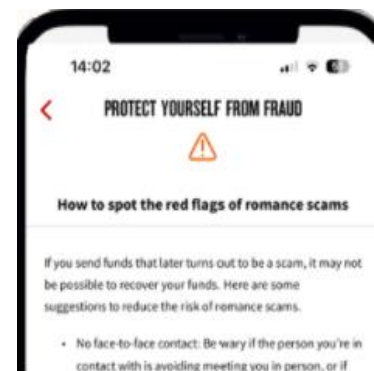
14:02

PROTECT YOURSELF FROM FRAUD

How to spot the red flags of romance scams

If you send funds that later turns out to be a scam, it may not be possible to recover your funds. Here are some suggestions to reduce the risk of romance scams.

• No face-to-face contact: Be wary if the person you're in contact with is avoiding meeting you in person, or if